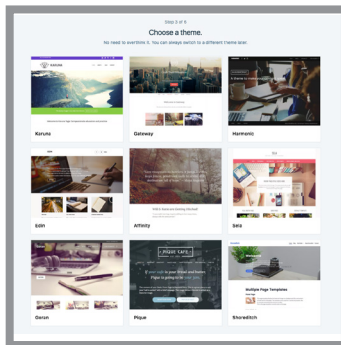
Step 2 of 4

Choose a theme.

No need to overthink it. You can always switch to a different theme later.

Karuna

Gateway

Harmonic

Edin

Affinity

Sela

Goran

Pique

Shoreditch

Multiple Page Templates